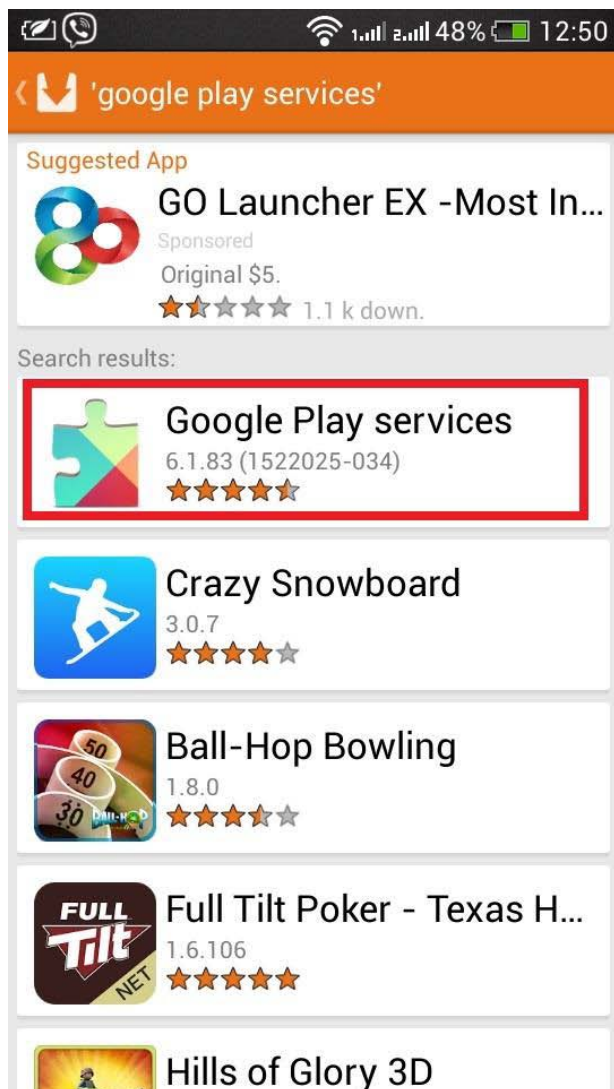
48% 12:50

'google play services'

Suggested App

GO Launcher EX -Most In...

Sponsored

Original $5.

1.1 k down.

Search results:

Google Play services

6.1.83 (1522025-034)

Crazy Snowboard

3.0.7

Ball-Hop Bowling

1.8.0

50
40
30

Full Tilt Poker - Texas H...

1.6.106

FULL Tilt NET

Hills of Glory 3D